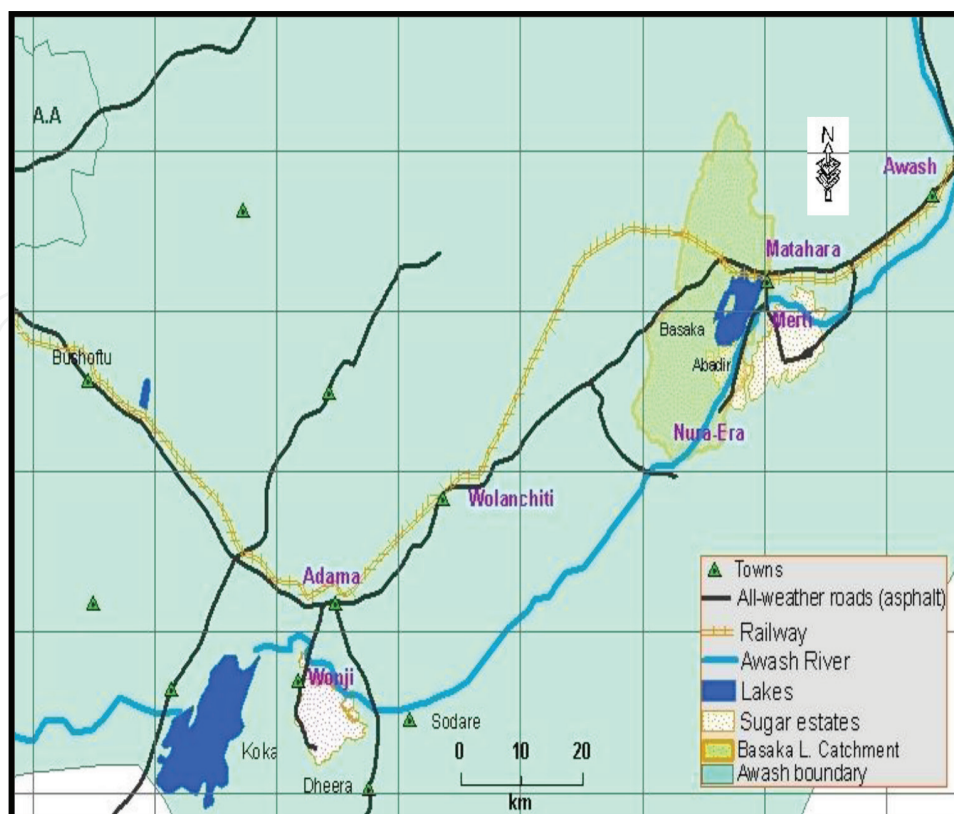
A.A

N

Awash

Matahara

Basaka

Merti

Abadir

Bishoftu

Nura-Era

Wolanchiti

Adama

Wonji

Koka

Sodare

Dheera

0 10 20
km

Towns
All-weather roads (asphalt)
Railway
Awash River
Lakes
Sugar estates
Basaka L. Catchment
Awash boundary